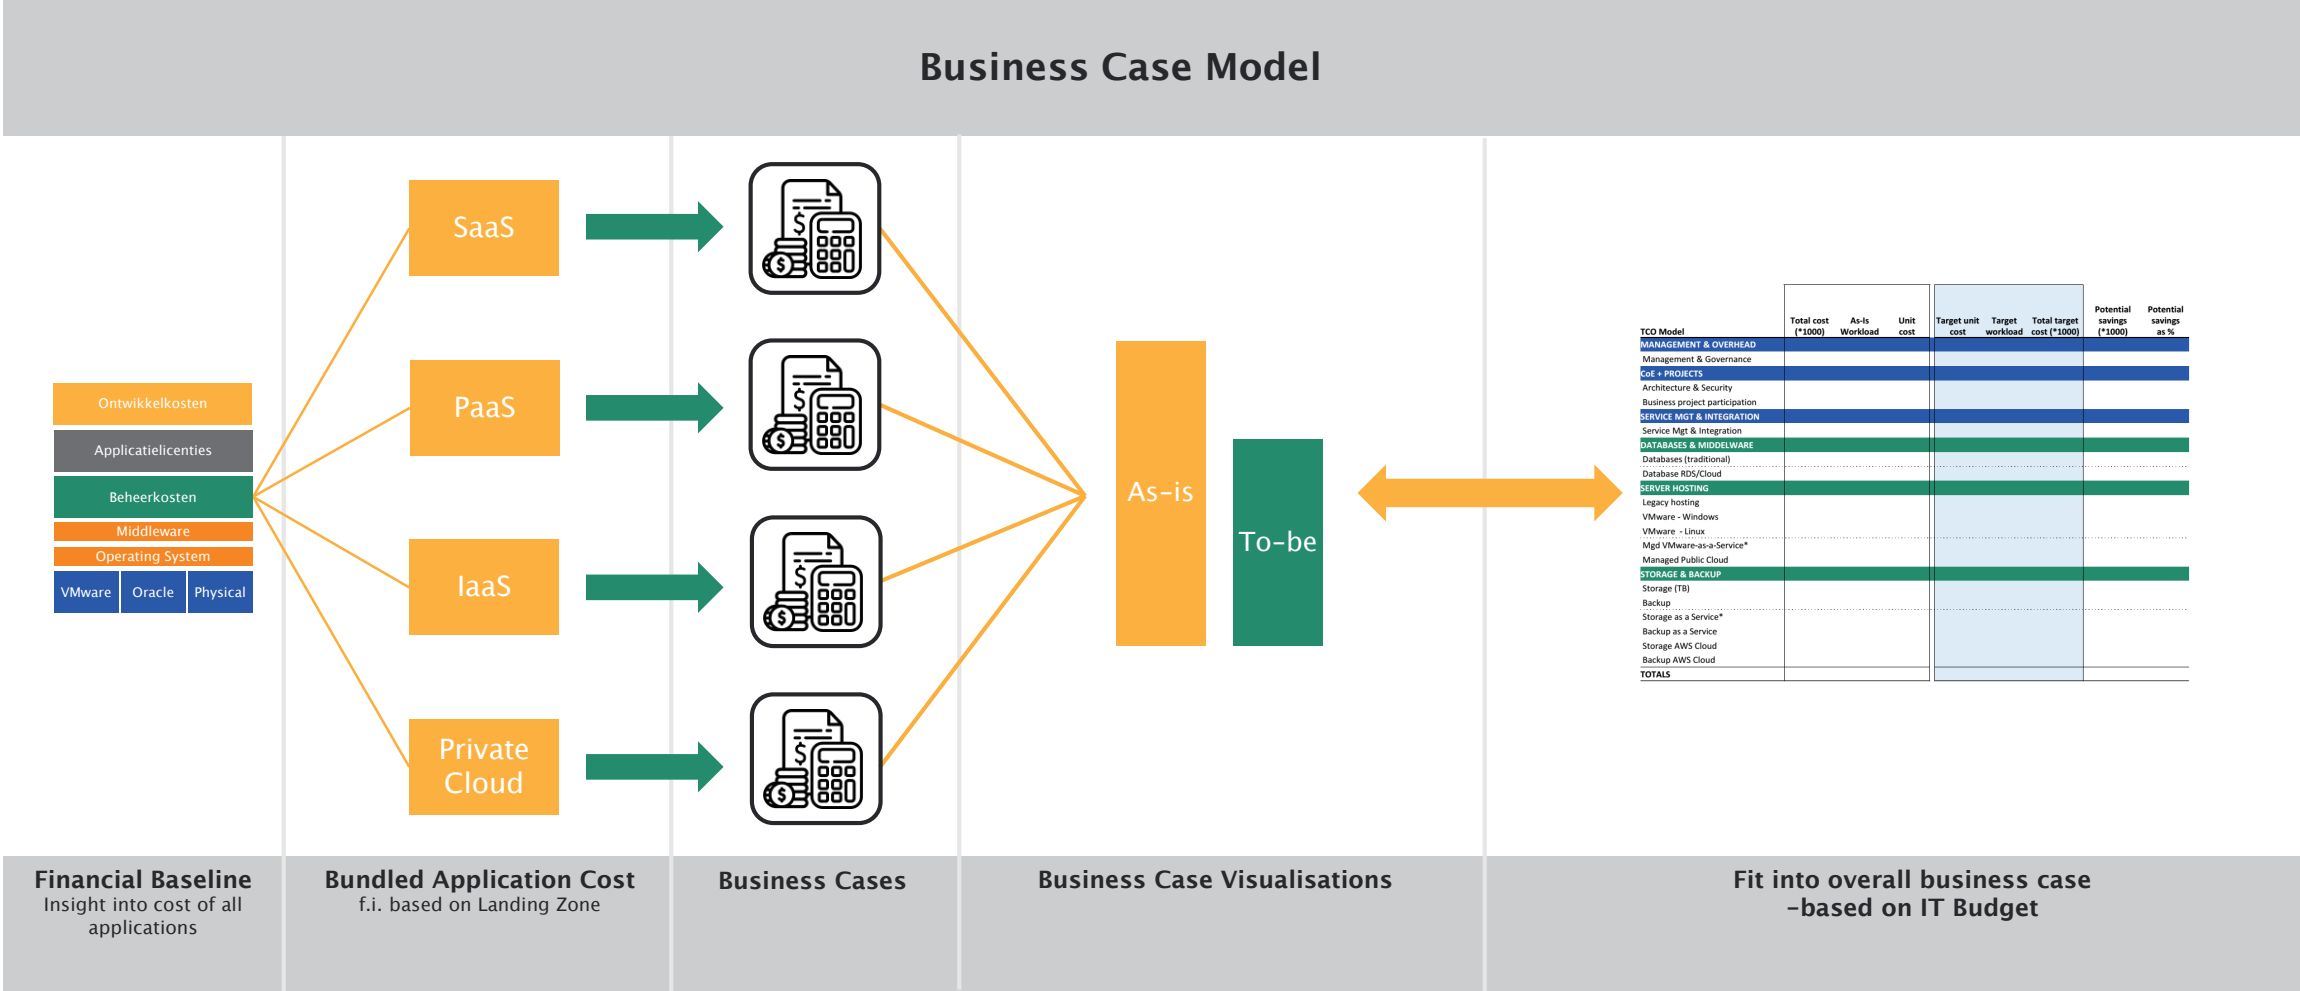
Business Case Model

Ontwikkelkosten
Applicatielicenties
Beheerkosten
Middleware
Operating System
VMware
Oracle
Physical

SaaS
PaaS
IaaS
Private Cloud

$
$
$
$

As-is
To-be

| TCO Model | Total cost (*1000) | As-Is Workload | Unit cost | Target unit cost | Target workload | Total target cost (*1000) | Potential savings (*1000) | Potential savings as % |
|---|---|---|---|---|---|---|---|---|
| MANAGEMENT & OVERHEAD | | | | | | | | |
| Management & Governance | | | | | | | | |
| CoE + PROJECTS | | | | | | | | |
| Architecture & Security | | | | | | | | |
| Business project participation | | | | | | | | |
| SERVICE MGT & INTEGRATION | | | | | | | | |
| Service Mgt & Integration | | | | | | | | |
| DATABASES & MIDDELWARE | | | | | | | | |
| Databases (traditional) | | | | | | | | |
| Database RDS/Cloud | | | | | | | | |
| SERVER HOSTING | | | | | | | | |
| Legacy hosting | | | | | | | | |
| VMware - Windows | | | | | | | | |
| VMware - Linux | | | | | | | | |
| Mgd VMware-as-a-Service* | | | | | | | | |
| Managed Public Cloud | | | | | | | | |
| STORAGE & BACKUP | | | | | | | | |
| Storage (TB) | | | | | | | | |
| Backup | | | | | | | | |
| Storage as a Service* | | | | | | | | |
| Backup as a Service | | | | | | | | |
| Storage AWS Cloud | | | | | | | | |
| Backup AWS Cloud | | | | | | | | |
| TOTALS | | | | | | | | |

Financial Baseline
Insight into cost of all applications

Bundled Application Cost
f.i. based on Landing Zone

Business Cases

Business Case Visualisations

Fit into overall business case
-based on IT Budget